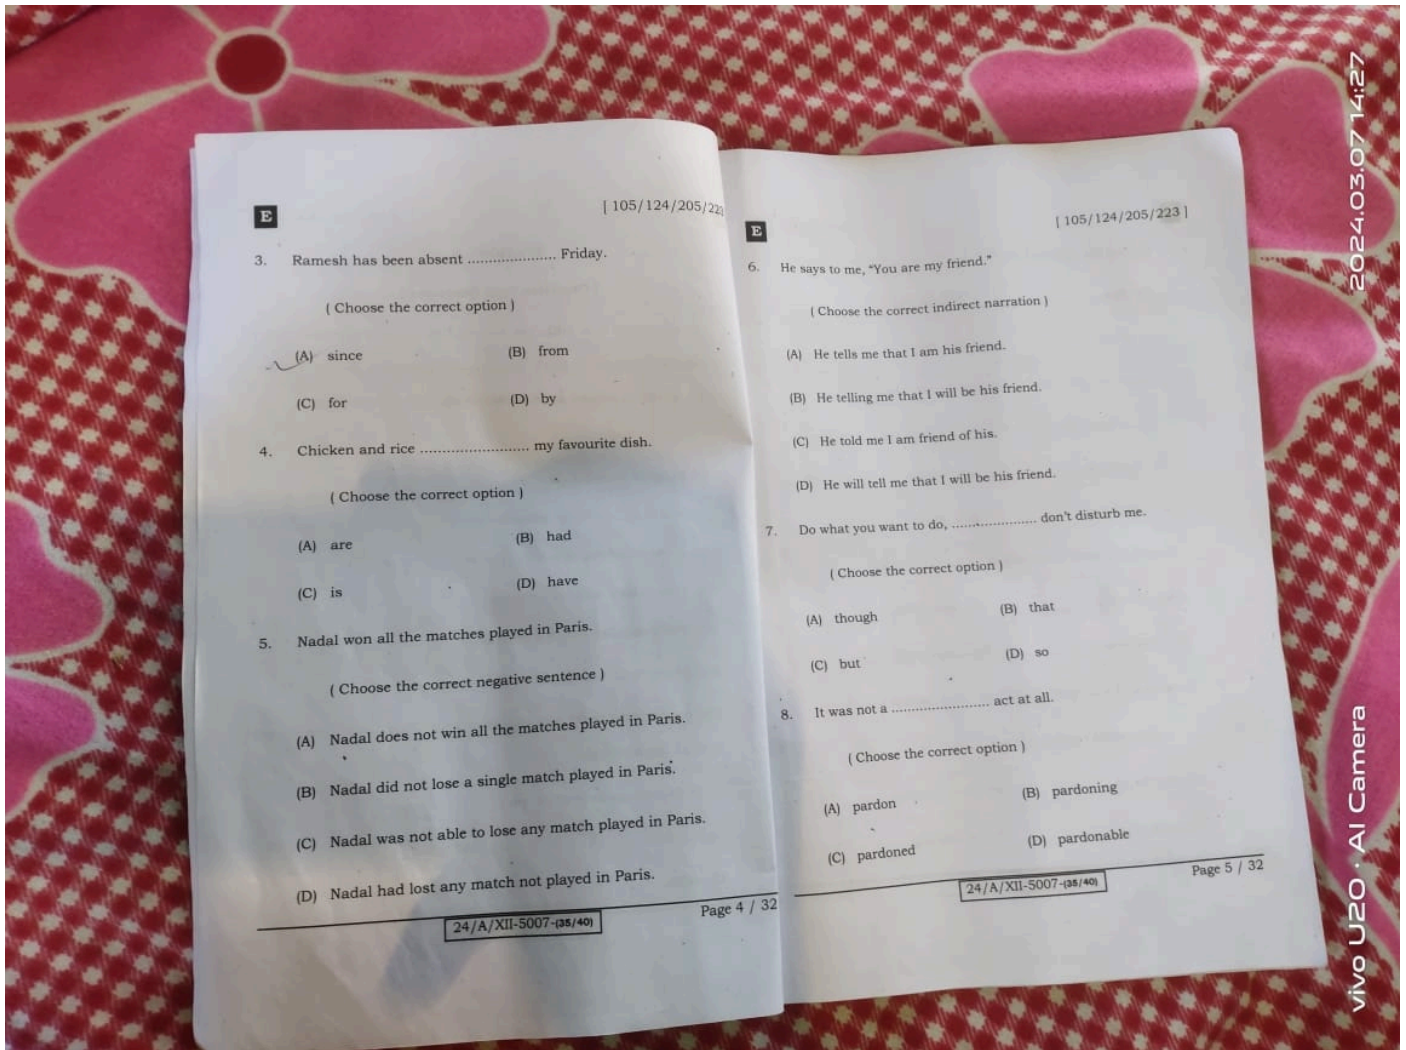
E

[ 105/124/205/22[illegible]

3. Ramesh has been absent .................... Friday.

( Choose the correct option )

(A) since (B) from

(C) for (D) by

4. Chicken and rice ........................ my favourite dish.

( Choose the correct option )

(A) are (B) had

(C) is (D) have

5. Nadal won all the matches played in Paris.

( Choose the correct negative sentence )

(A) Nadal does not win all the matches played in Paris.

(B) Nadal did not lose a single match played in Paris.

(C) Nadal was not able to lose any match played in Paris.

(D) Nadal had lost any match not played in Paris.

24/A/XII-5007-(35/40)

Page 4 / 32

E

[ 105/124/205/223 ]

6. He says to me, "You are my friend."

( Choose the correct indirect narration )

(A) He tells me that I am his friend.

(B) He telling me that I will be his friend.

(C) He told me I am friend of his.

(D) He will tell me that I will be his friend.

7. Do what you want to do, .................... don't disturb me.

( Choose the correct option )

(A) though (B) that

(C) but (D) so

8. It was not a ...................... act at all.

( Choose the correct option )

(A) pardon (B) pardoning

(C) pardoned (D) pardonable

24/A/XII-5007-(35/40)

Page 5 / 32

2024.03.07 14:27

vivo U20 · AI Camera